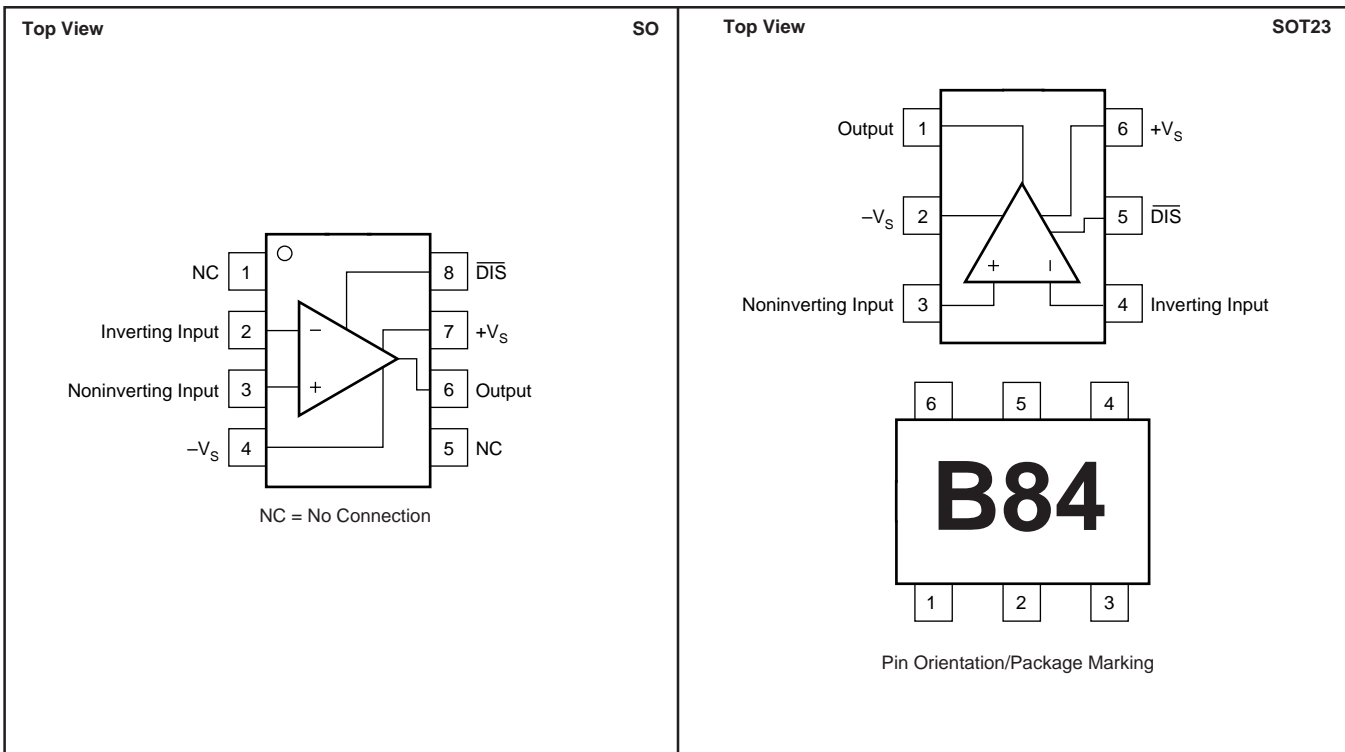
Top View SO

NC 1
Inverting Input 2
Noninverting Input 3
$-V_S$ 4

8 $\overline{DIS}$
7 $+V_S$
6 Output
5 NC

−
+

NC = No Connection

Top View SOT23

Output 1
$-V_S$ 2
Noninverting Input 3

6 $+V_S$
5 $\overline{DIS}$
4 Inverting Input

+
I

6 5 4

B84

1 2 3

Pin Orientation/Package Marking